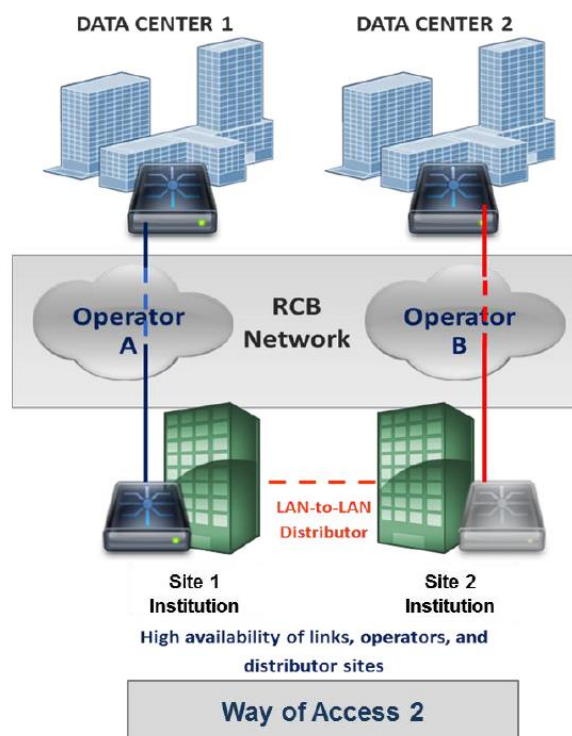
DATA CENTER 1

DATA CENTER 2

Operator A

RCB Network

Operator B

LAN-to-LAN Distributor

Site 1 Institution

Site 2 Institution

High availability of links, operators, and distributor sites

Way of Access 2